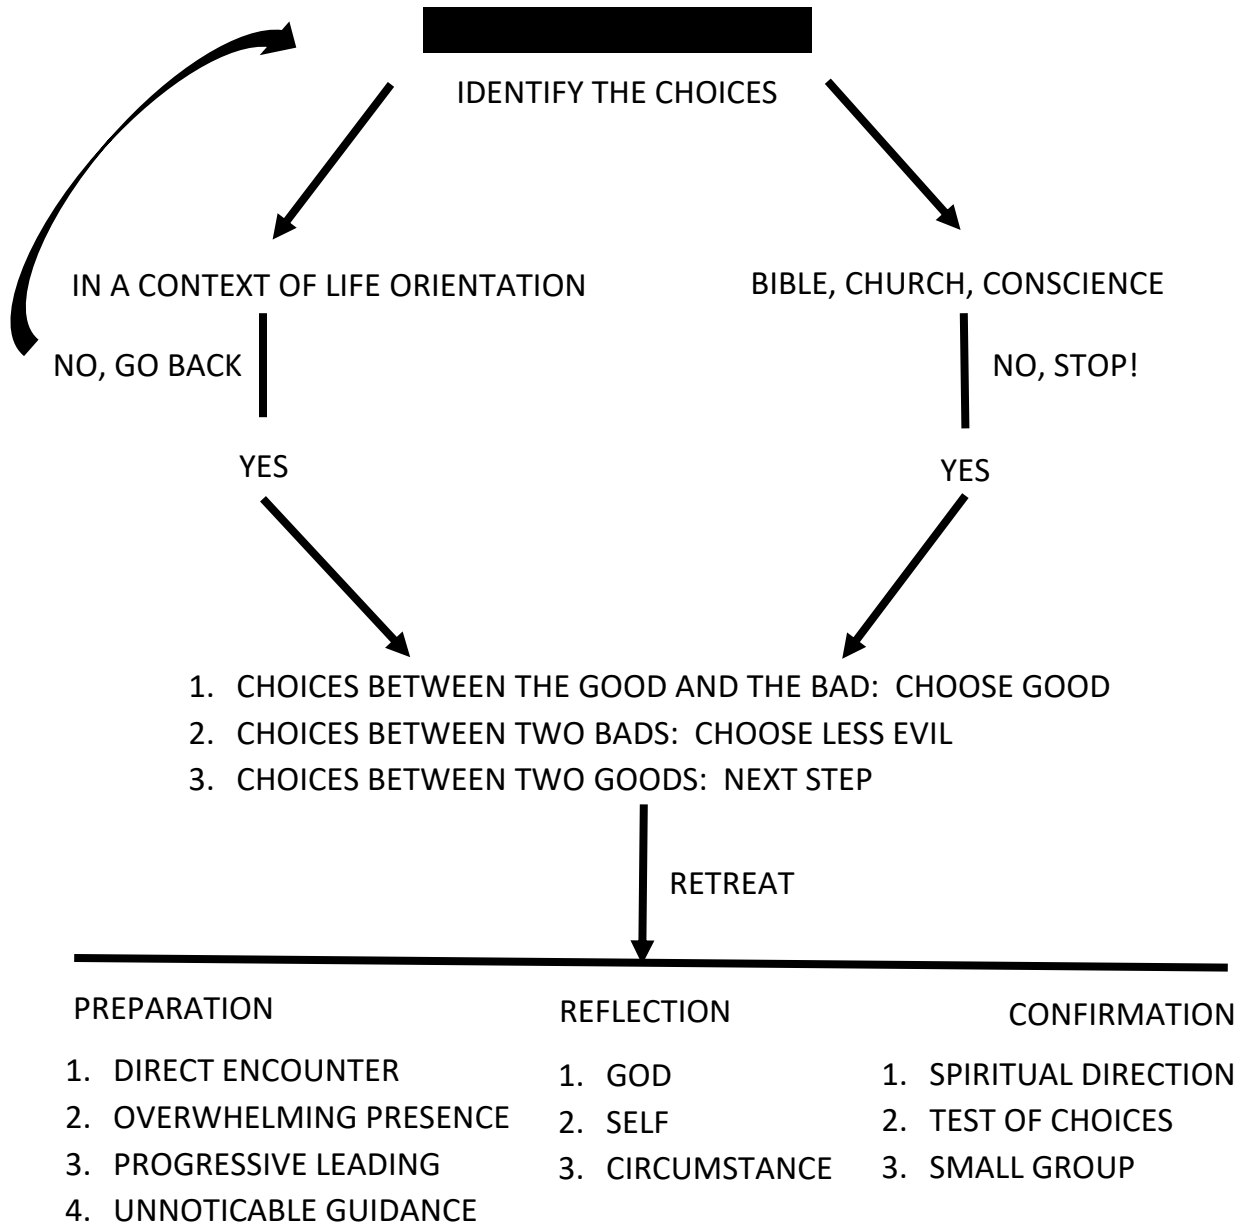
IDENTIFY THE CHOICES

IN A CONTEXT OF LIFE ORIENTATION

NO, GO BACK

YES

BIBLE, CHURCH, CONSCIENCE

NO, STOP!

YES

1. CHOICES BETWEEN THE GOOD AND THE BAD: CHOOSE GOOD
2. CHOICES BETWEEN TWO BADS: CHOOSE LESS EVIL
3. CHOICES BETWEEN TWO GOODS: NEXT STEP

RETREAT

PREPARATION

1. DIRECT ENCOUNTER
2. OVERWHELMING PRESENCE
3. PROGRESSIVE LEADING
4. UNNOTICABLE GUIDANCE

REFLECTION

1. GOD
2. SELF
3. CIRCUMSTANCE

CONFIRMATION

1. SPIRITUAL DIRECTION
2. TEST OF CHOICES
3. SMALL GROUP